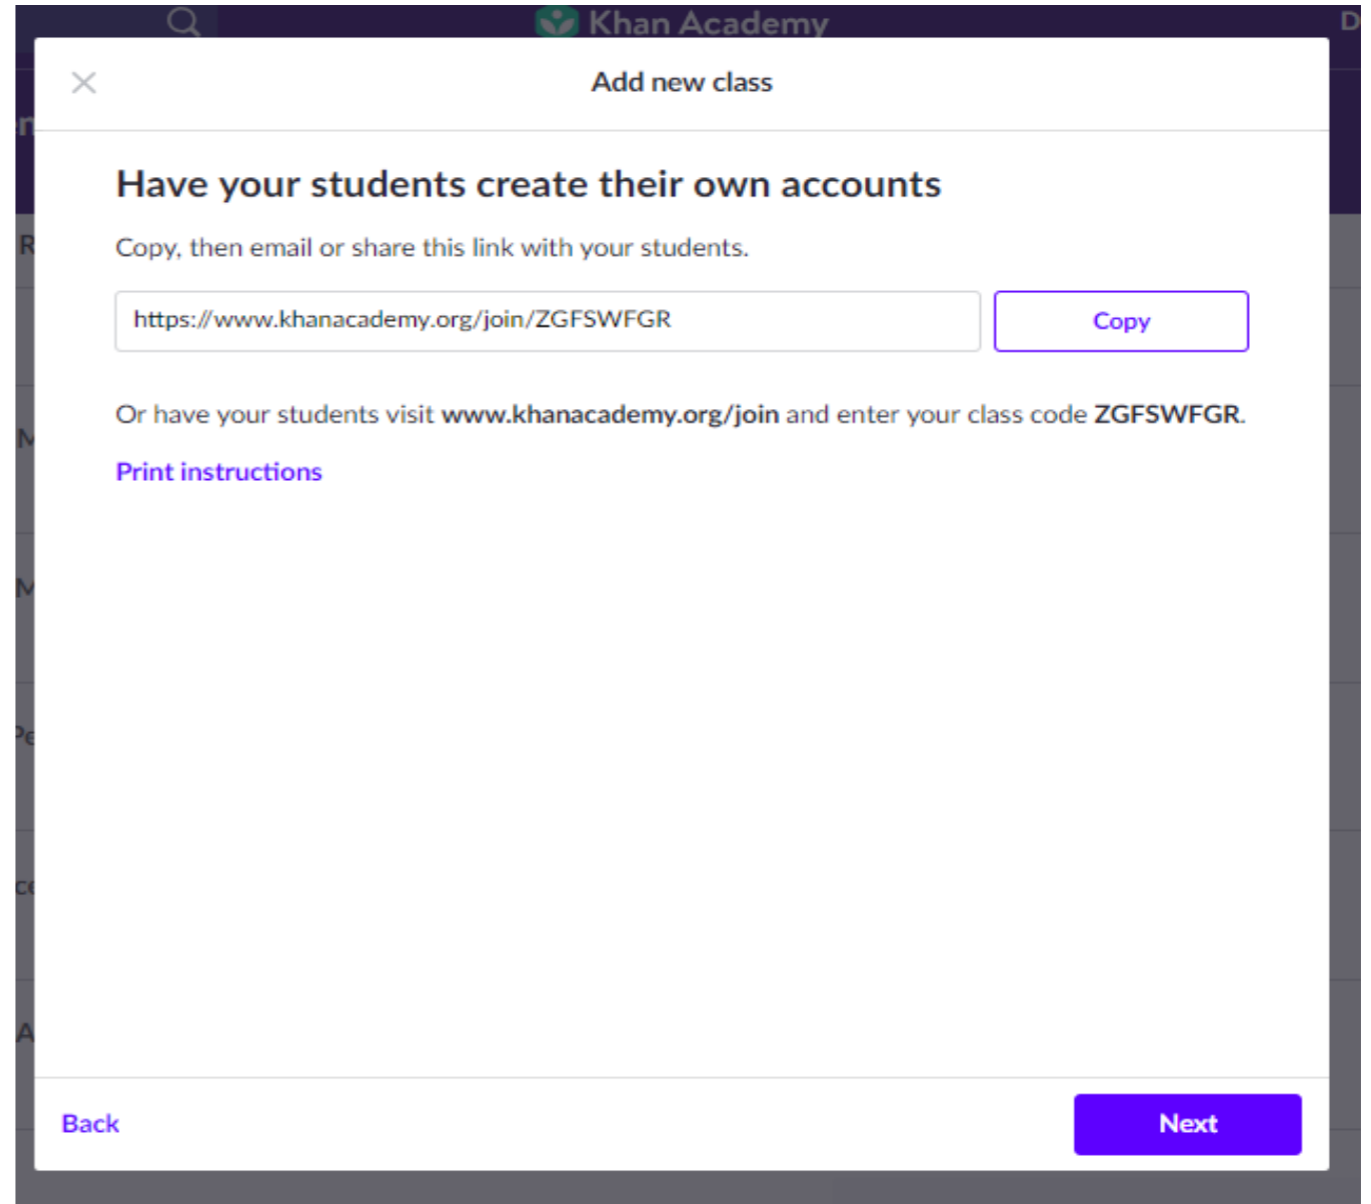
Khan Academy

Add new class

Have your students create their own accounts

Copy, then email or share this link with your students.

https://www.khanacademy.org/join/ZGFSWFGR

Copy

Or have your students visit **www.khanacademy.org/join** and enter your class code **ZGFSWFGR**.

Print instructions

Back

Next